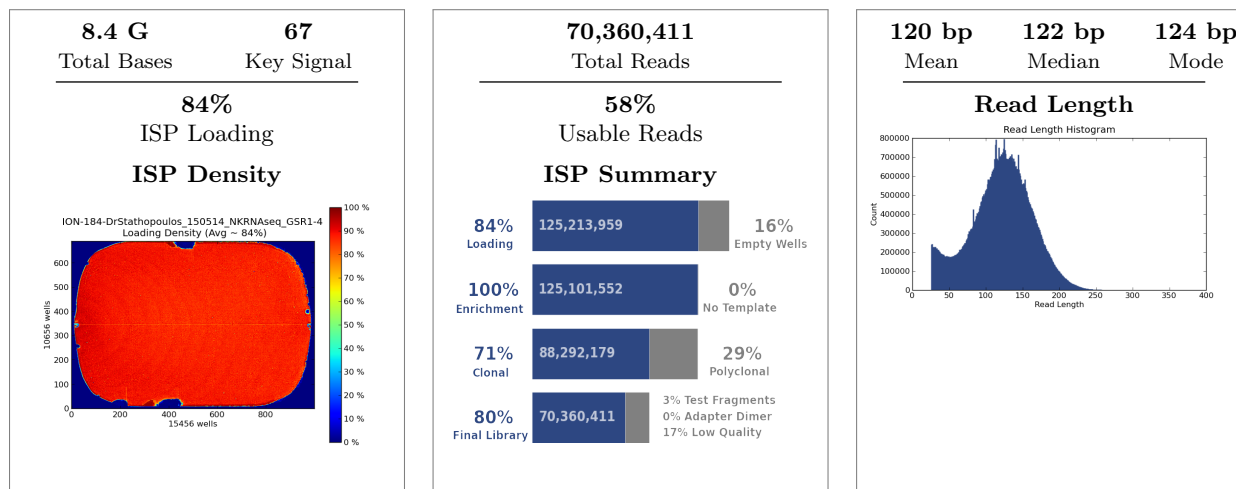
8.4 G
Total Bases

67
Key Signal

84%
ISP Loading

ISP Density

ION-184-DrStathopoulos_150514_NKRNAseq_GSR1-4
Loading Density (Avg ~ 84%)

600
500
400
300
200
100
0
10656 wells
0 200 400 600 800
15456 wells

100 %
90 %
80 %
70 %
60 %
50 %
40 %
30 %
20 %
10 %
0 %

70,360,411
Total Reads

58%
Usable Reads

ISP Summary

84%
Loading
125,213,959
16%
Empty Wells

100%
Enrichment
125,101,552
0%
No Template

71%
Clonal
88,292,179
29%
Polyclonal

80%
Final Library
70,360,411
3% Test Fragments
0% Adapter Dimer
17% Low Quality

120 bp
Mean

122 bp
Median

124 bp
Mode

Read Length

Read Length Histogram

800000
700000
600000
500000
400000
300000
200000
100000
0
Count
0 50 100 150 200 250 300 350 400
Read Length